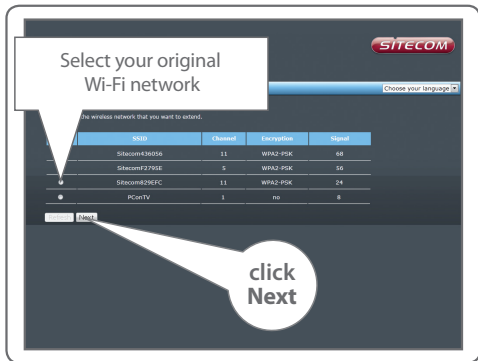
Select your original Wi-Fi network

SITECOM

Choose your language

the wireless network that you want to extend.

| | SSID | Channel | Encryption | Signal |
|---|---|---|---|---|
| | Sitecom436056 | 11 | WPA2-PSK | 68 |
| | SitecomF279SE | 5 | WPA2-PSK | 56 |
| | Sitecom829EFC | 11 | WPA2-PSK | 24 |
| | PConTV | 1 | no | 8 |

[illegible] Next

click Next